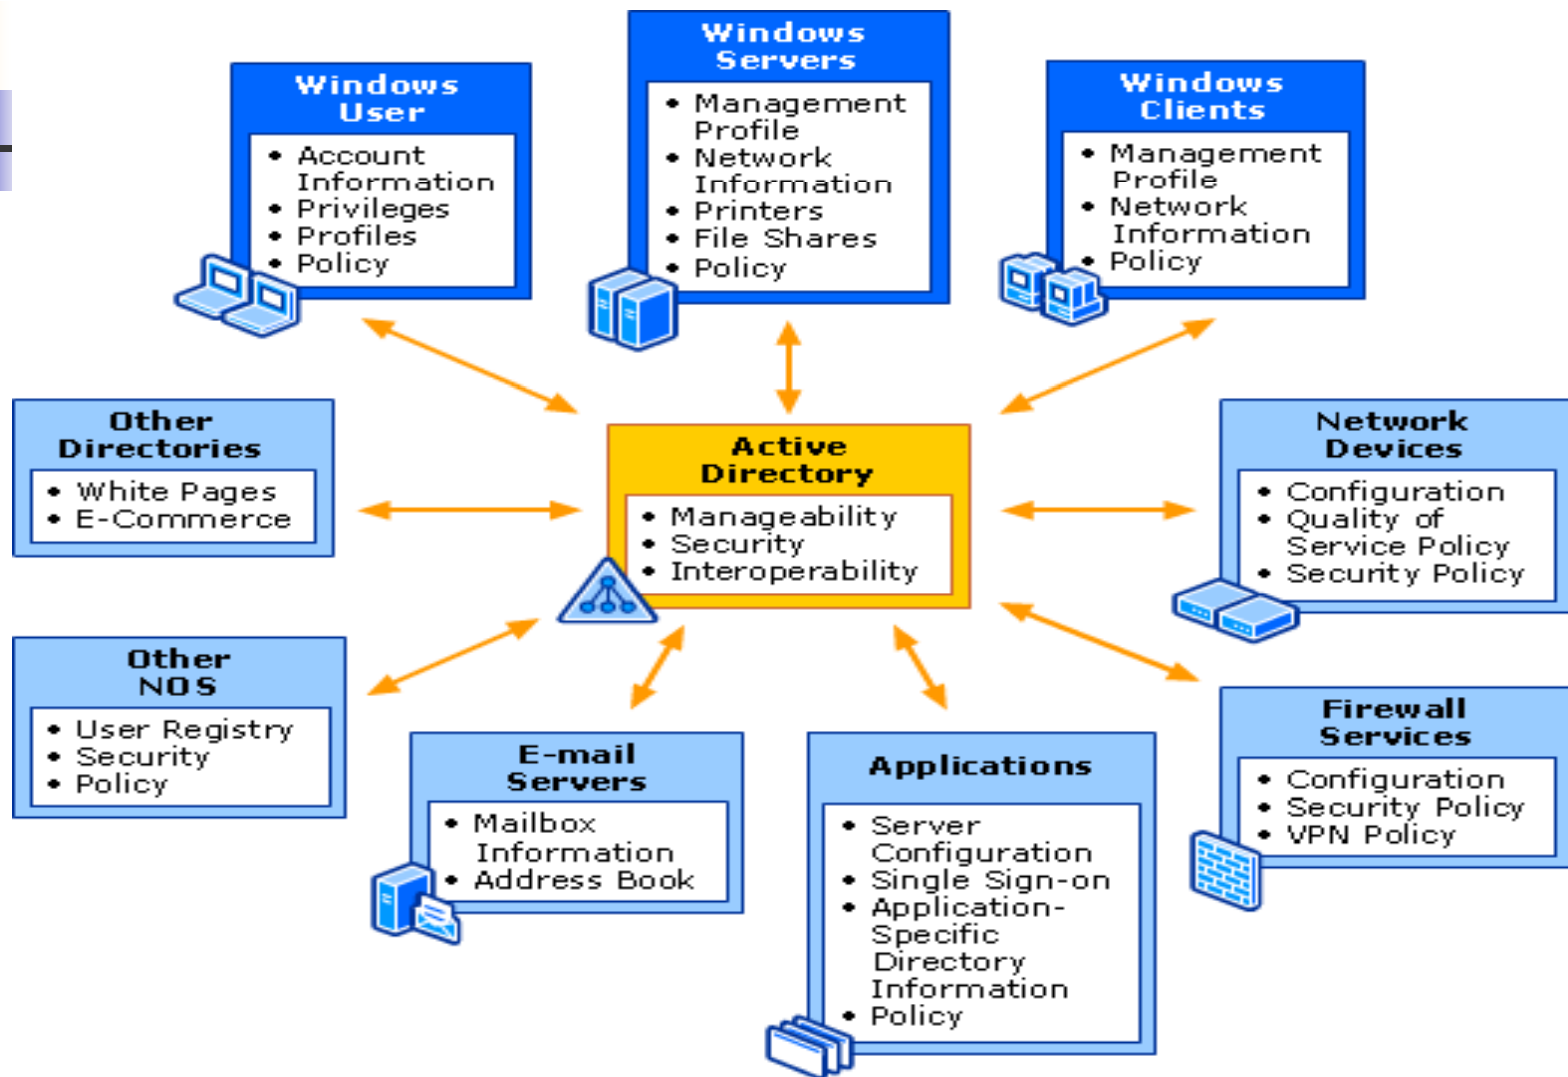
Windows User
- Account Information
- Privileges
- Profiles
- Policy

Windows Servers
- Management Profile
- Network Information
- Printers
- File Shares
- Policy

Windows Clients
- Management Profile
- Network Information
- Policy

Other Directories
- White Pages
- E-Commerce

Active Directory
- Manageability
- Security
- Interoperability

Network Devices
- Configuration
- Quality of Service Policy
- Security Policy

Other NOS
- User Registry
- Security
- Policy

E-mail Servers
- Mailbox Information
- Address Book

Applications
- Server Configuration
- Single Sign-on
- Application-Specific Directory Information
- Policy

Firewall Services
- Configuration
- Security Policy
- VPN Policy